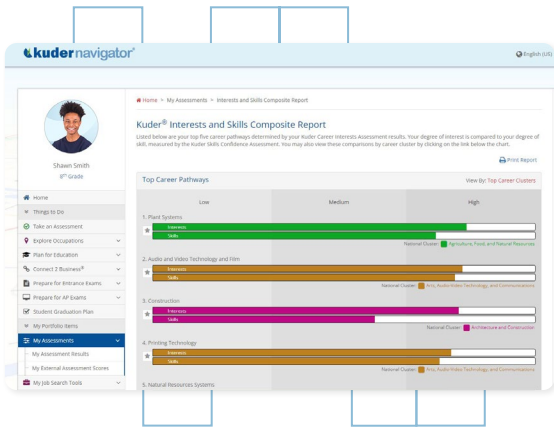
kuder navigator®

English (US)

Shawn Smith
8th Grade

Home
Things to Do
Take an Assessment
Explore Occupations
Plan for Education
Connect 2 Business®
Prepare for Entrance Exams
Prepare for AP Exams
Student Graduation Plan
My Portfolio Items
My Assessments
My Assessment Results
My External Assessment Scores
My Job Search Tools

Home > My Assessments > Interests and Skills Composite Report

Kuder® Interests and Skills Composite Report

Listed below are your top five career pathways determined by your Kuder Career Interests Assessment results. Your degree of interest is compared to your degree of skill, measured by the Kuder Skills Confidence Assessment. You may also view these comparisons by career cluster by clicking on the link below the chart.

Print Report

Top Career Pathways

View by: Top Career Clusters

Low | Medium | High

1. Plant Systems
Interests
Skills
National Cluster: Agriculture, Food, and Natural Resources

2. Audio and Video Technology and Film
Interests
Skills
National Cluster: Arts, Audio/Video Technology, and Communications

3. Construction
Interests
Skills
National Cluster: Architecture and Construction

4. Printing Technology
Interests
Skills
National Cluster: Arts, Audio/Video Technology, and Communications

5. Natural Resources Systems